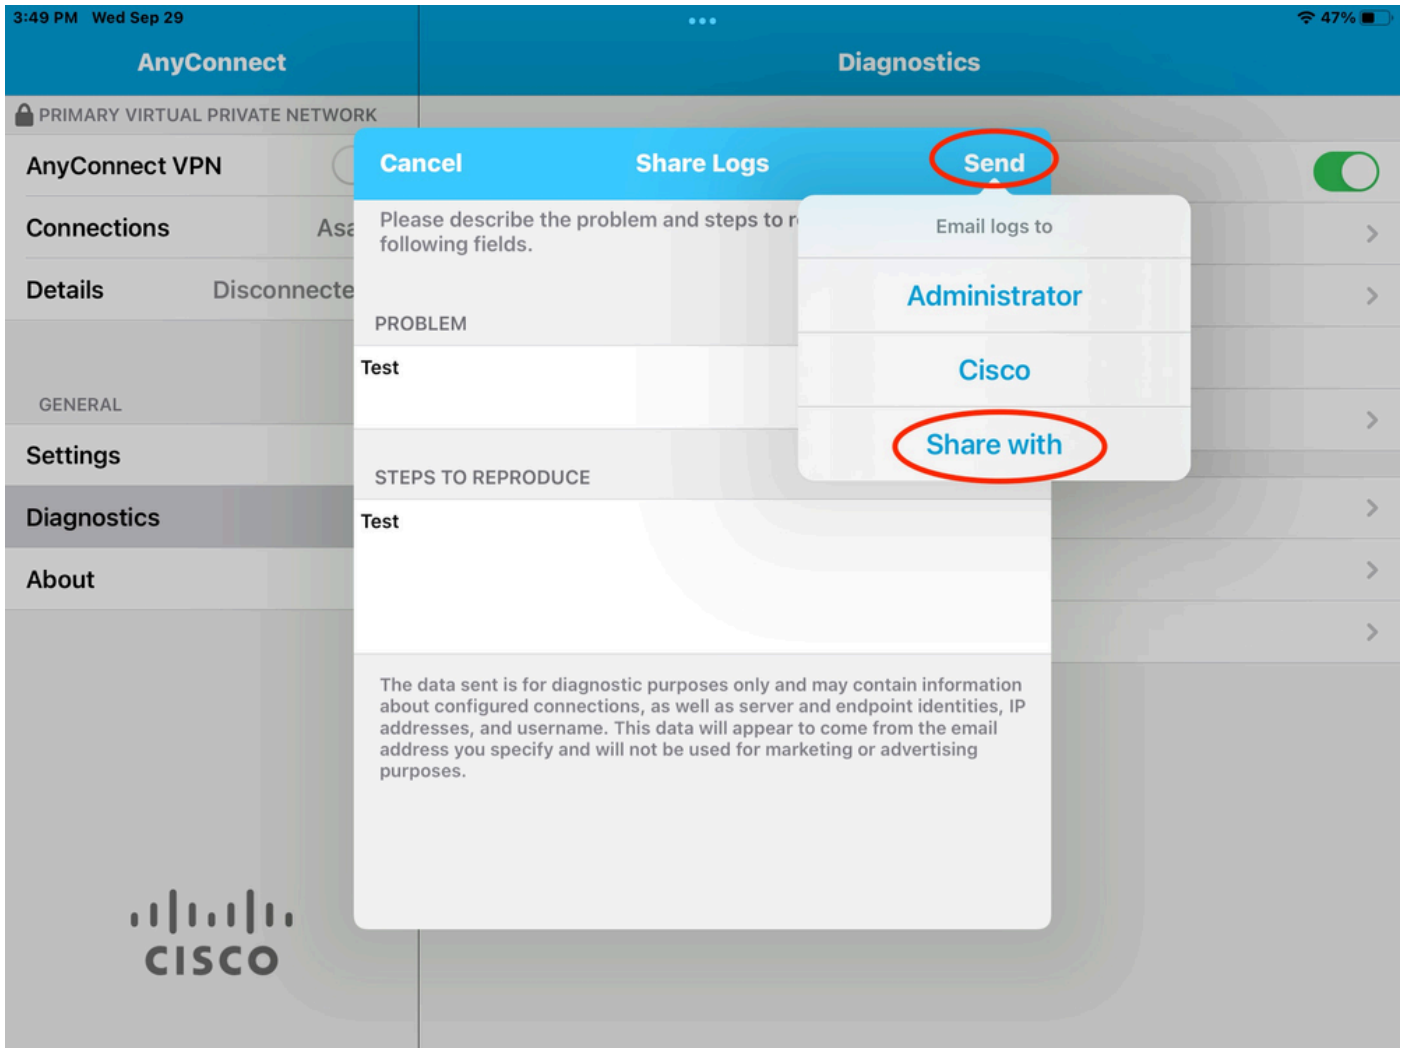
3:49 PM Wed Sep 29

47%

AnyConnect

Diagnostics

PRIMARY VIRTUAL PRIVATE NETWORK

AnyConnect VPN

Connections Asa

Details Disconnecte

GENERAL

Settings

Diagnostics

About

Cancel Share Logs Send

Please describe the problem and steps to r following fields.

PROBLEM

Test

STEPS TO REPRODUCE

Test

The data sent is for diagnostic purposes only and may contain information about configured connections, as well as server and endpoint identities, IP addresses, and username. This data will appear to come from the email address you specify and will not be used for marketing or advertising purposes.

Email logs to

Administrator

Cisco

Share with

cisco